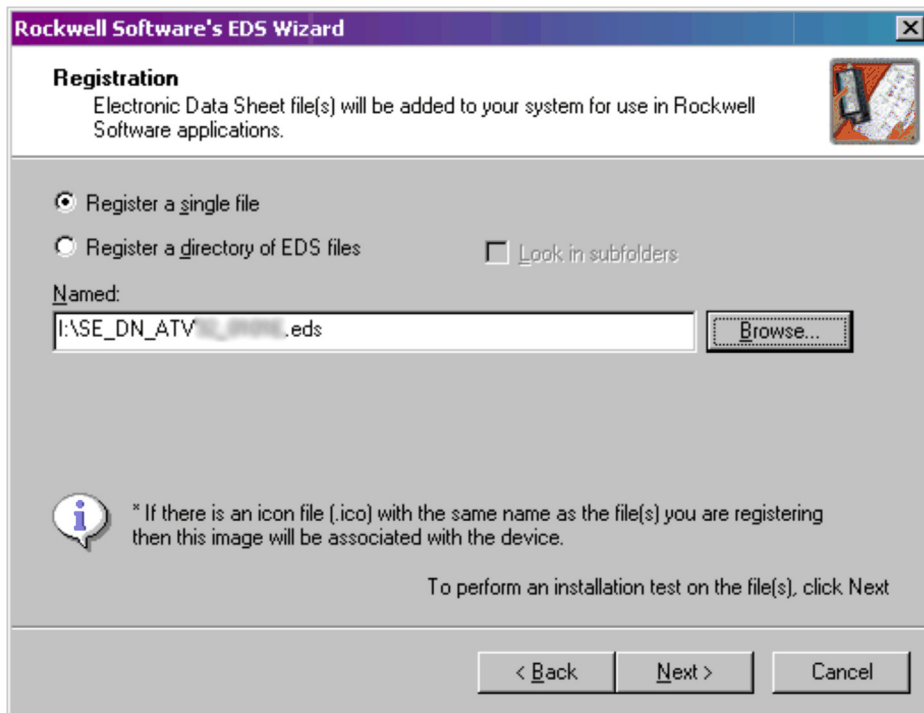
Rockwell Software's EDS Wizard

Registration
Electronic Data Sheet file(s) will be added to your system for use in Rockwell Software applications.

Register a single file

Register a directory of EDS files

Look in subfolders

Named:

I:\SE_DN_ATV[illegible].eds

Browse...

* If there is an icon file (.ico) with the same name as the file(s) you are registering then this image will be associated with the device.

To perform an installation test on the file(s), click Next

< Back

Next >

Cancel